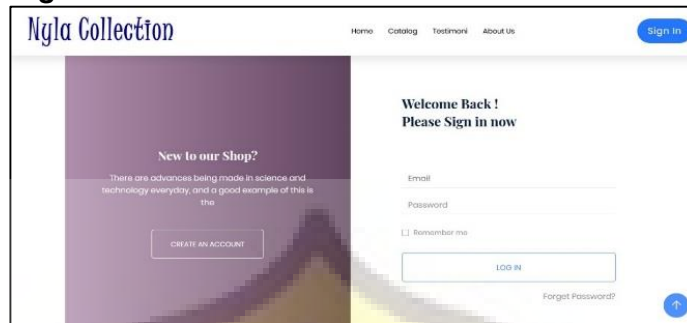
Nyla Collection

Home Catalog Testimoni About Us

Sign In

New to our Shop?

There are advances being made in science and technology everyday, and a good example of this is the

CREATE AN ACCOUNT

Welcome Back !
Please Sign in now

Email

Password

Remember me

LOG IN

Forget Password?